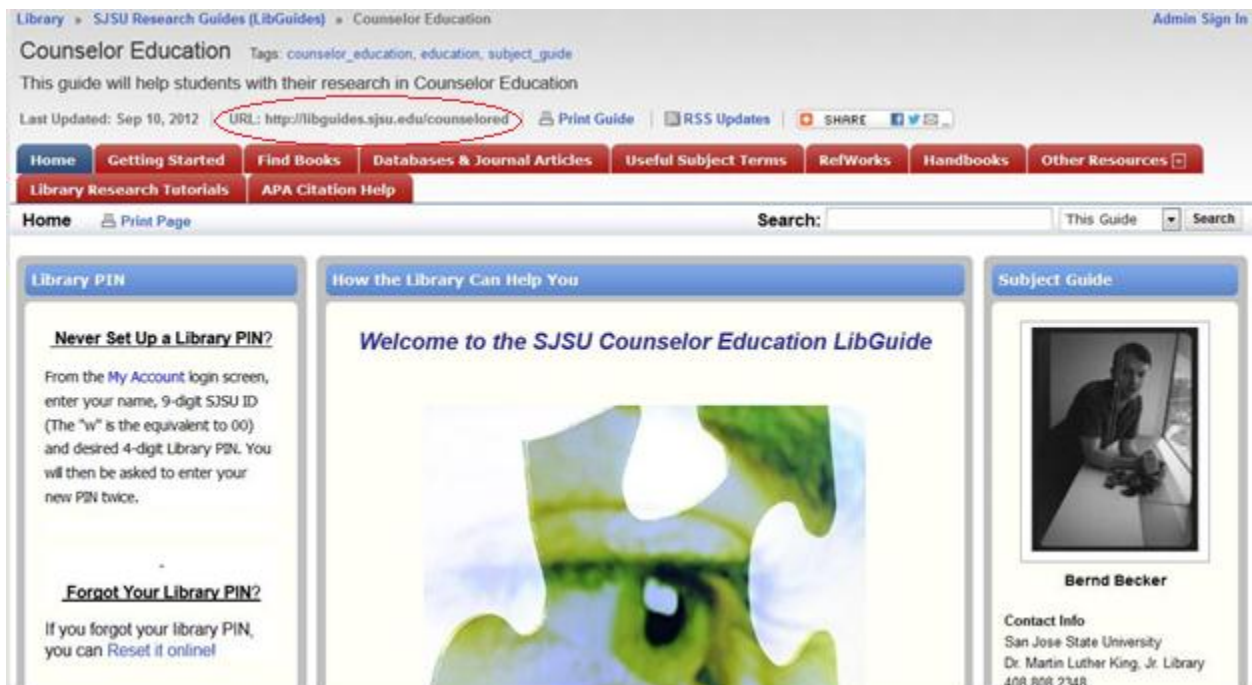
Library » SJSU Research Guides (LibGuides) » Counselor Education

Admin Sign In

Counselor Education Tags: counselor_education, education, subject_guide

This guide will help students with their research in Counselor Education

Last Updated: Sep 10, 2012 | URL: http://libguides.sjsu.edu/counselored | Print Guide | RSS Updates | SHARE

Home | Getting Started | Find Books | Databases & Journal Articles | Useful Subject Terms | RefWorks | Handbooks | Other Resources

Library Research Tutorials | APA Citation Help

Home Print Page

Search: This Guide Search

Library PIN

Never Set Up a Library PIN?

From the My Account login screen, enter your name, 9-digit SJSU ID (The "w" is the equivalent to 00) and desired 4-digit Library PIN. You will then be asked to enter your new PIN twice.

Forgot Your Library PIN?

If you forgot your library PIN, you can Reset it online!

How the Library Can Help You

Welcome to the SJSU Counselor Education LibGuide

Subject Guide

Bernd Becker

Contact Info
San Jose State University
Dr. Martin Luther King, Jr. Library
408 808 2348